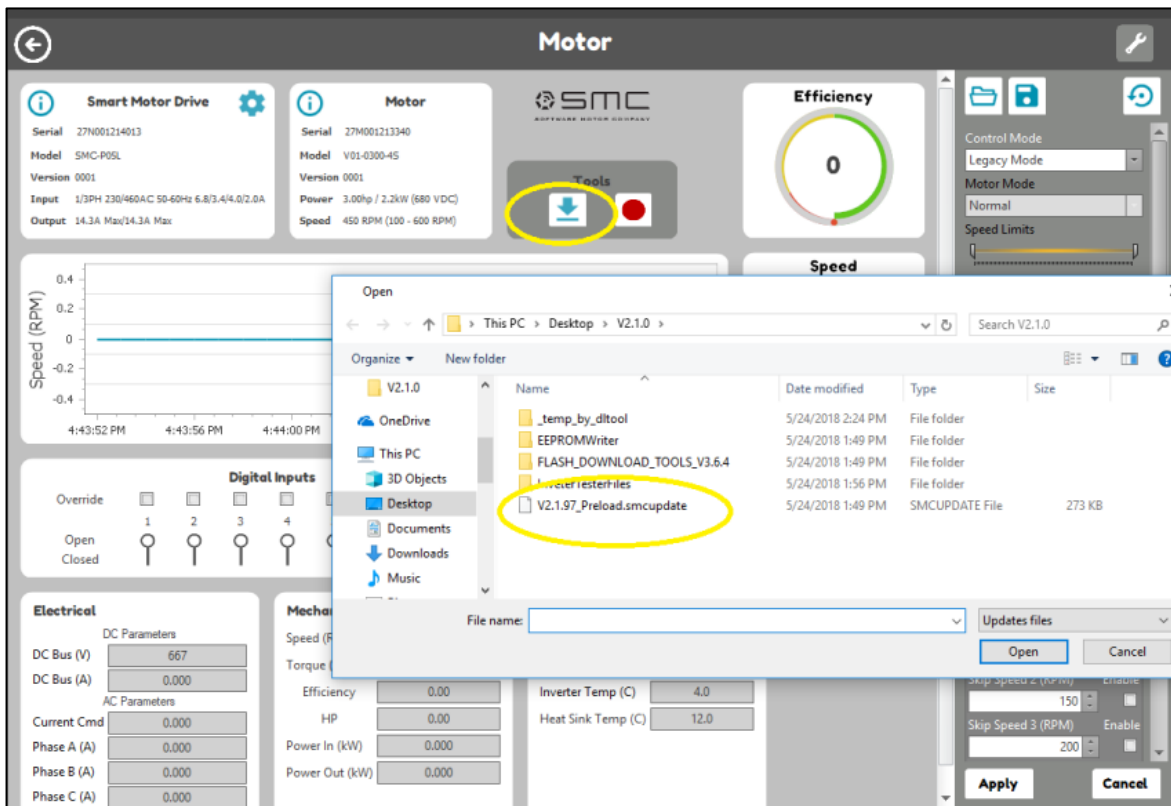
Motor

Smart Motor Drive
Serial 27N001214013
Model SMC-P05L
Version 0001
Input 1/3PH 230/460AC 50-60Hz 6.8/3.4/4.0/2.0A
Output 14.3A Max/14.3A Max

Motor
Serial 27M001213340
Model V01-0300-4S
Version 0001
Power 3.00hp / 2.2kW (680 VDC)
Speed 450 RPM (100 - 600 RPM)

SMC
SOFTWARE MOTOR COMPANY

Tools

Efficiency
0

Speed

Control Mode
Legacy Mode
Motor Mode
Normal
Speed Limits

Speed (RPM)
0.4
0.2
0
-0.2
-0.4
4:43:52 PM
4:43:56 PM
4:44:00 PM

Digital Inputs
Override
1
2
3
4
Open
Closed

Electrical
DC Parameters
DC Bus (V) 667
DC Bus (A) 0.000
AC Parameters
Current Cmd 0.000
Phase A (A) 0.000
Phase B (A) 0.000
Phase C (A) 0.000

Mechan
Speed (R
Torque (
Efficiency 0.00
HP 0.00
Power In (kW) 0.000
Power Out (kW) 0.000

Inverter Temp (C) 4.0
Heat Sink Temp (C) 12.0

Skip Speed 2 (RPM) Enable
150
Skip Speed 3 (RPM) Enable
200
Apply
Cancel

Open
This PC > Desktop > V2.1.0 >
Search V2.1.0
Organize ▾ New folder
V2.1.0
OneDrive
This PC
3D Objects
Desktop
Documents
Downloads
Music

| Name | Date modified | Type | Size |
|---|---|---|---|
| _temp_by_dltool | 5/24/2018 2:24 PM | File folder | |
| EEPROMWriter | 5/24/2018 1:49 PM | File folder | |
| FLASH_DOWNLOAD_TOOLS_V3.6.4 | 5/24/2018 1:49 PM | File folder | |
| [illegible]verterTesterFiles | 5/24/2018 1:56 PM | File folder | |
| V2.1.97_Preload.smcupdate | 5/24/2018 1:49 PM | SMCUPDATE File | 273 KB |

File name:
Updates files
Open
Cancel